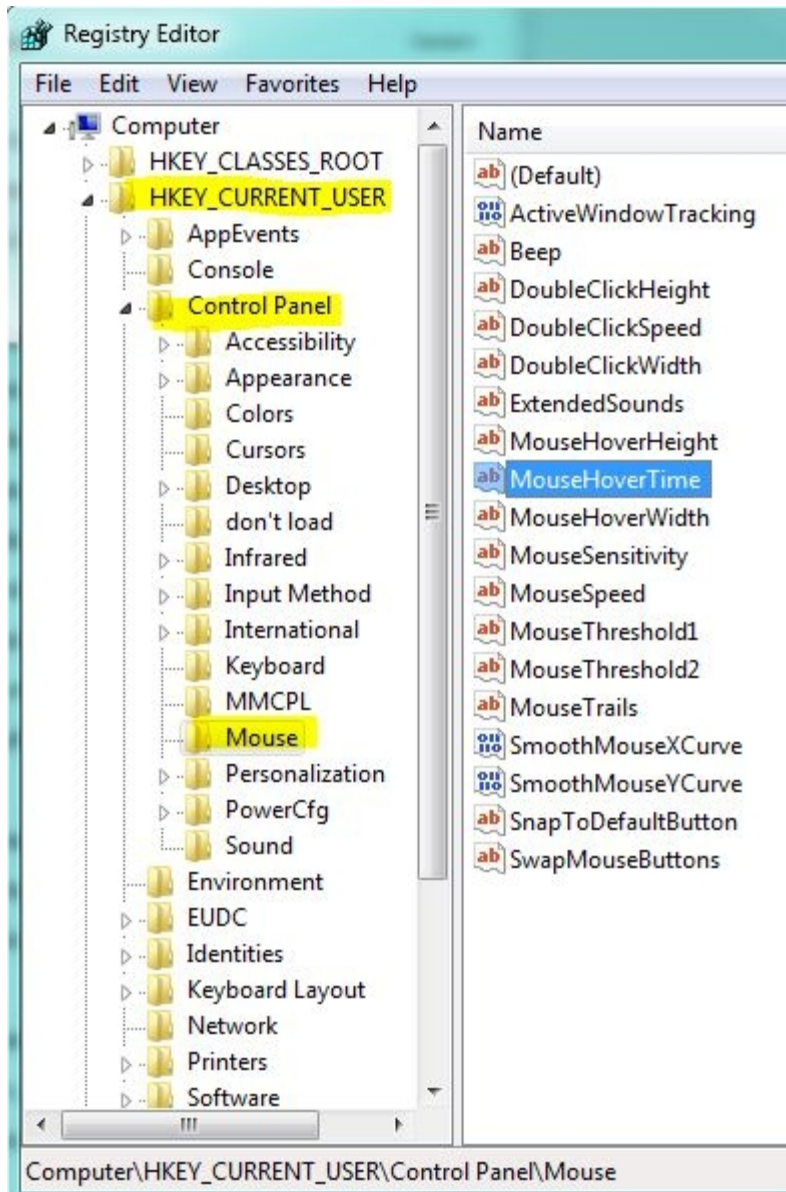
Registry Editor

File Edit View Favorites Help

Computer
HKEY_CLASSES_ROOT
HKEY_CURRENT_USER
AppEvents
Console
Control Panel
Accessibility
Appearance
Colors
Cursors
Desktop
don't load
Infrared
Input Method
International
Keyboard
MMCPL
Mouse
Personalization
PowerCfg
Sound
Environment
EUDC
Identities
Keyboard Layout
Network
Printers
Software

Name
(Default)
ActiveWindowTracking
Beep
DoubleClickHeight
DoubleClickSpeed
DoubleClickWidth
ExtendedSounds
MouseHoverHeight
MouseHoverTime
MouseHoverWidth
MouseSensitivity
MouseSpeed
MouseThreshold1
MouseThreshold2
MouseTrails
SmoothMouseXCurve
SmoothMouseYCurve
SnapToDefaultButton
SwapMouseButtons

Computer\HKEY_CURRENT_USER\Control Panel\Mouse